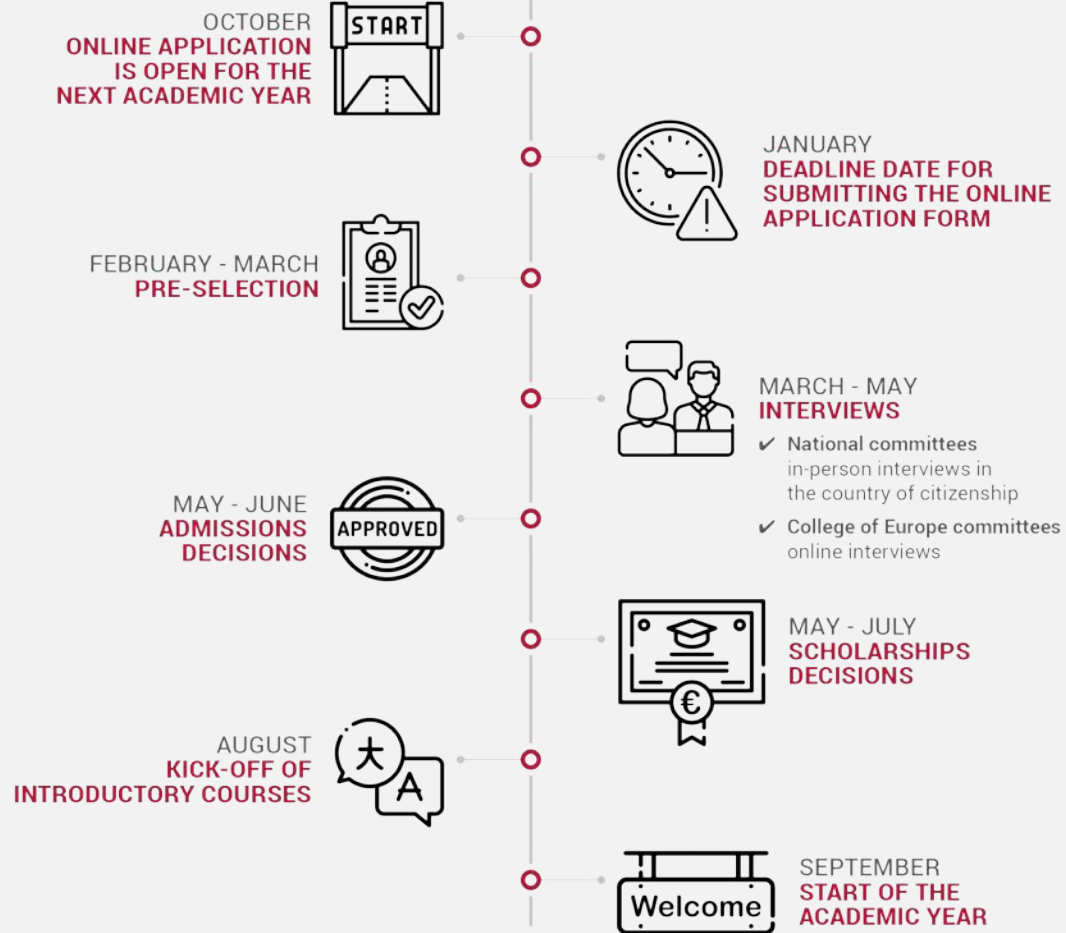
OCTOBER
ONLINE APPLICATION IS OPEN FOR THE NEXT ACADEMIC YEAR

START

JANUARY
DEADLINE DATE FOR SUBMITTING THE ONLINE APPLICATION FORM

FEBRUARY - MARCH
PRE-SELECTION

MARCH - MAY
INTERVIEWS

✔ National committees
in-person interviews in the country of citizenship

✔ College of Europe committees
online interviews

MAY - JUNE
ADMISSIONS DECISIONS

APPROVED

MAY - JULY
SCHOLARSHIPS DECISIONS

€

AUGUST
KICK-OFF OF INTRODUCTORY COURSES

大

A

SEPTEMBER
START OF THE ACADEMIC YEAR

Welcome